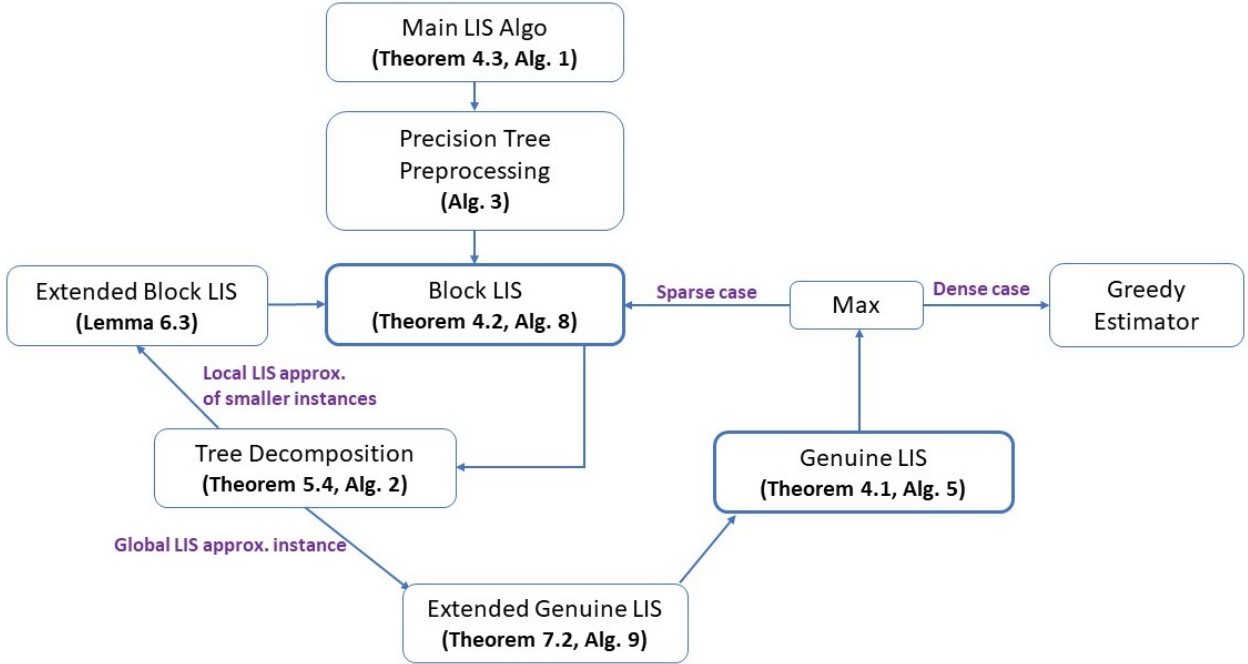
Main LIS Algo
(Theorem 4.3, Alg. 1)

Precision Tree Preprocessing
(Alg. 3)

Extended Block LIS
(Lemma 6.3)

Block LIS
(Theorem 4.2, Alg. 8)

Sparse case

Max

Dense case

Greedy Estimator

Local LIS approx. of smaller instances

Tree Decomposition
(Theorem 5.4, Alg. 2)

Genuine LIS
(Theorem 4.1, Alg. 5)

Global LIS approx. instance

Extended Genuine LIS
(Theorem 7.2, Alg. 9)